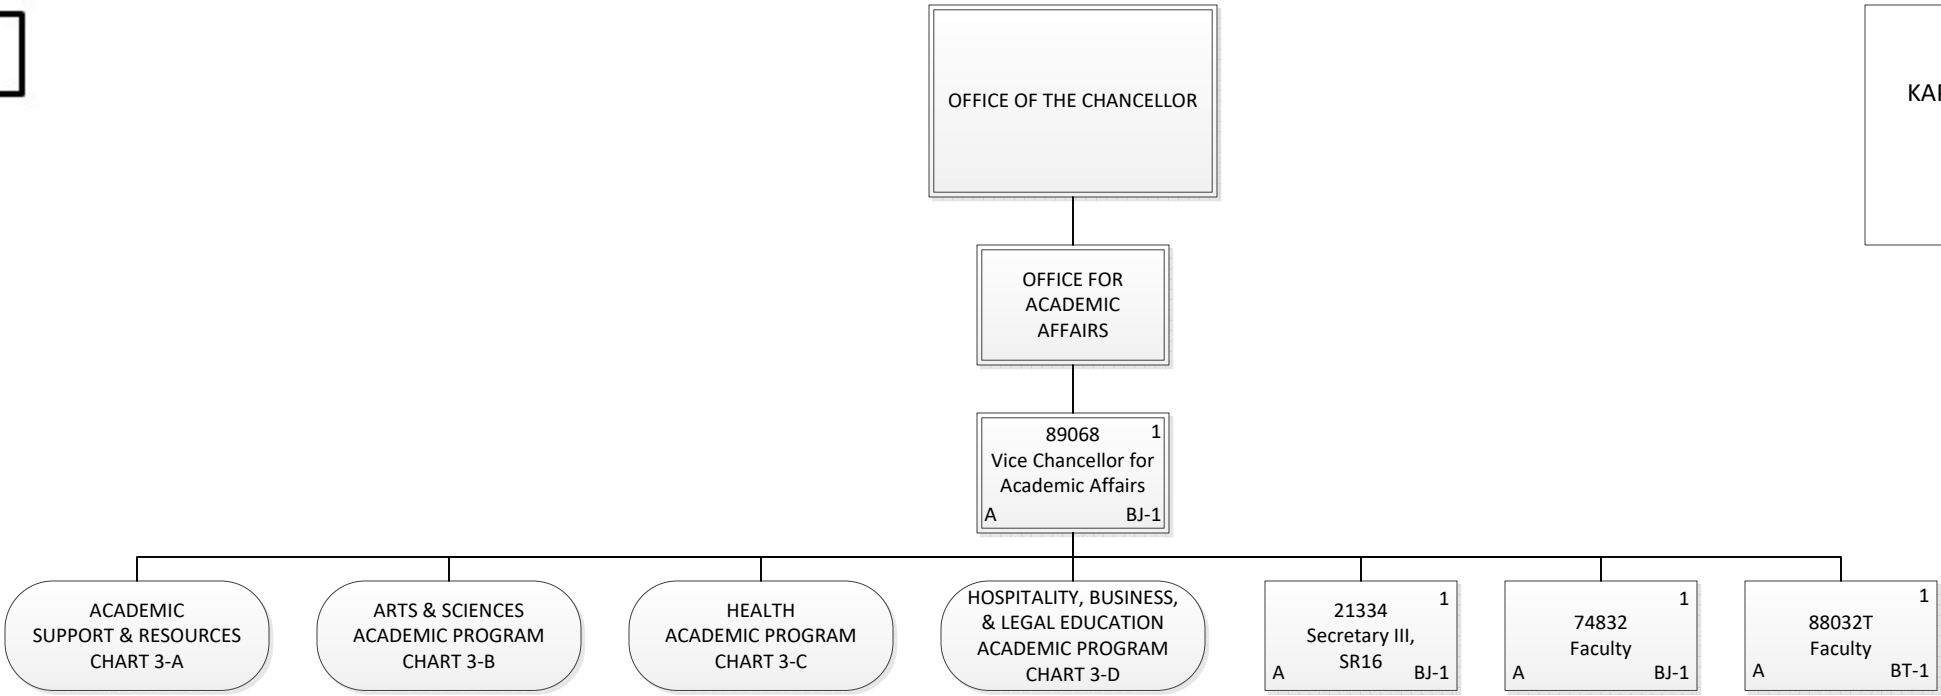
OFFICE OF THE CHANCELLOR

KAI

OFFICE FOR ACADEMIC AFFAIRS

89068 1
Vice Chancellor for Academic Affairs
A BJ-1

ACADEMIC SUPPORT & RESOURCES CHART 3-A

ARTS & SCIENCES ACADEMIC PROGRAM CHART 3-B

HEALTH ACADEMIC PROGRAM CHART 3-C

HOSPITALITY, BUSINESS, & LEGAL EDUCATION ACADEMIC PROGRAM CHART 3-D

21334 1
Secretary III, SR16
A BJ-1

74832 1
Faculty
A BJ-1

88032T 1
Faculty
A BT-1